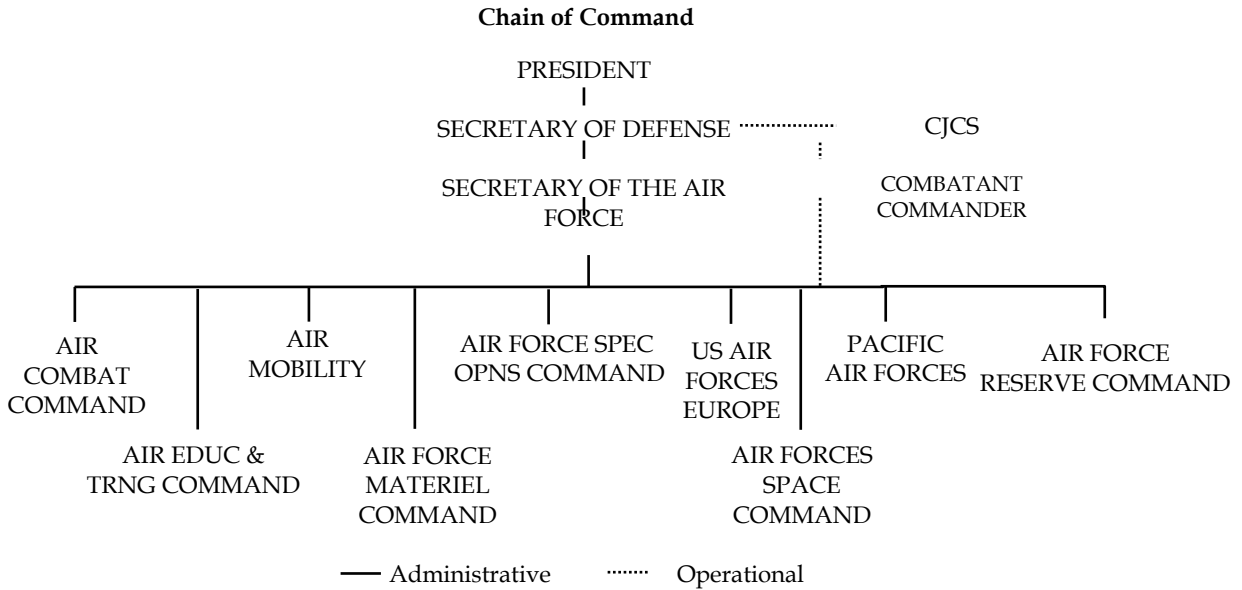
Chain of Command

PRESIDENT

SECRETARY OF DEFENSE

CJCS

SECRETARY OF THE AIR FORCE

COMBATANT COMMANDER

AIR COMBAT COMMAND

AIR EDUC & TRNG COMMAND

AIR MOBILITY

AIR FORCE MATERIEL COMMAND

AIR FORCE SPEC OPNS COMMAND

US AIR FORCES EUROPE

AIR FORCES SPACE COMMAND

PACIFIC AIR FORCES

AIR FORCE RESERVE COMMAND

Administrative

Operational